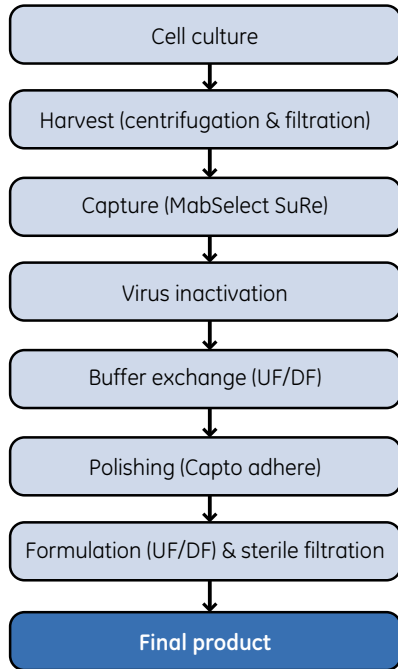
Cell culture

Harvest (centrifugation & filtration)

Capture (MabSelect SuRe)

Virus inactivation

Buffer exchange (UF/DF)

Polishing (Capto adhere)

Formulation (UF/DF) & sterile filtration

Final product